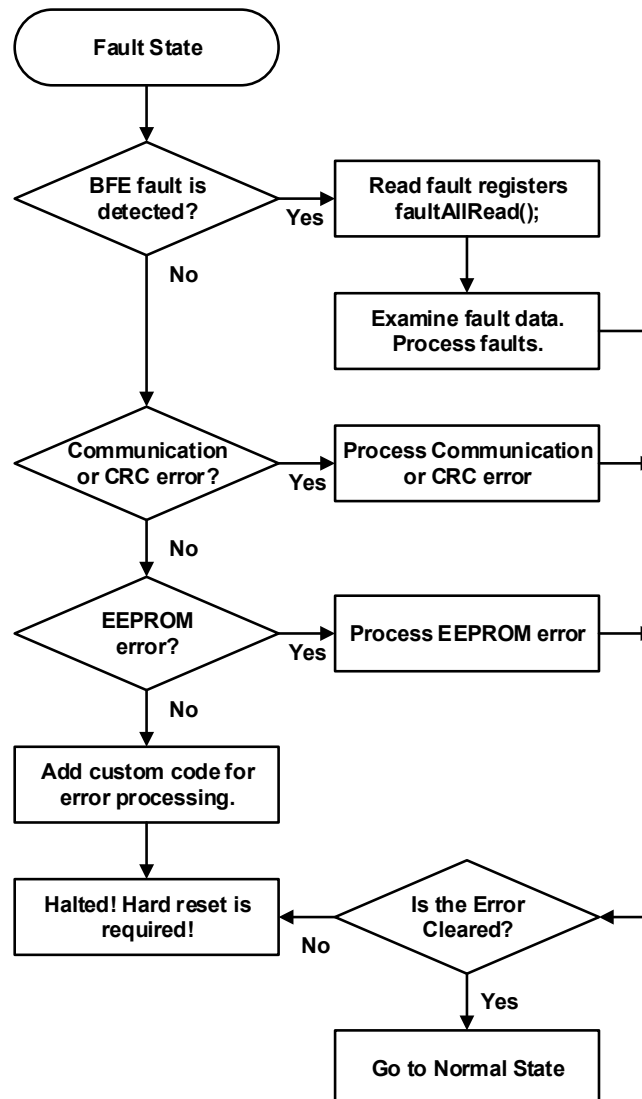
Fault State

BFE fault is detected?

Yes

Read fault registers faultAllRead();

No

Examine fault data. Process faults.

Communication or CRC error?

Yes

Process Communication or CRC error

No

EEPROM error?

Yes

Process EEPROM error

No

Add custom code for error processing.

Halted! Hard reset is required!

No

Is the Error Cleared?

Yes

Go to Normal State